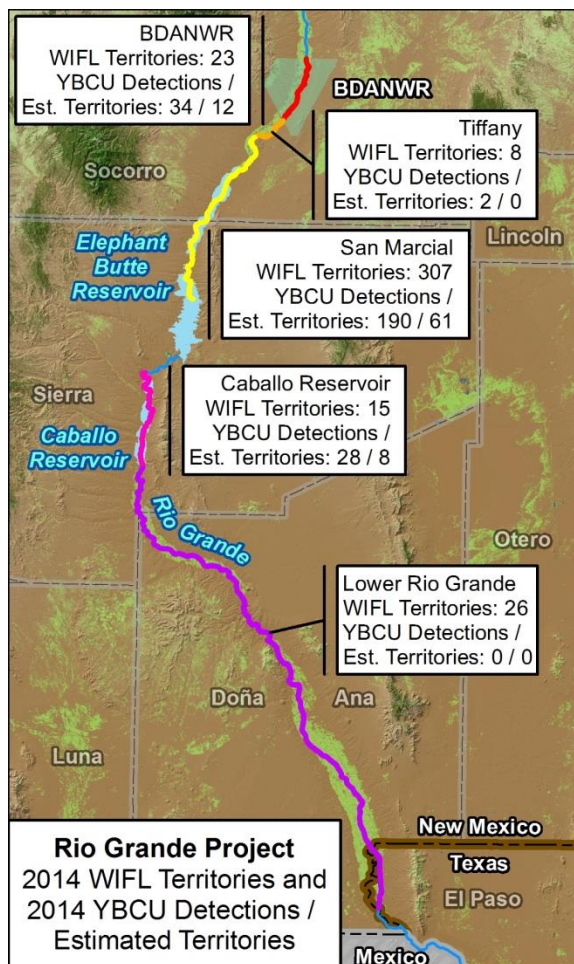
BDANWR
WIFL Territories: 23
YBCU Detections /
Est. Territories: 34 / 12

BDANWR

Tiffany
WIFL Territories: 8
YBCU Detections /
Est. Territories: 2 / 0

Socorro

Elephant Butte Reservoir

San Marcial
WIFL Territories: 307
YBCU Detections /
Est. Territories: 190 / 61

Lincoln

Sierra

Caballo Reservoir

Caballo Reservoir
WIFL Territories: 15
YBCU Detections /
Est. Territories: 28 / 8

Rio Grande

Otero

Lower Rio Grande
WIFL Territories: 26
YBCU Detections /
Est. Territories: 0 / 0

Doña

Ana

Luna

New Mexico

Texas

El Paso

Mexico

Rio Grande Project
2014 WIFL Territories and
2014 YBCU Detections /
Estimated Territories